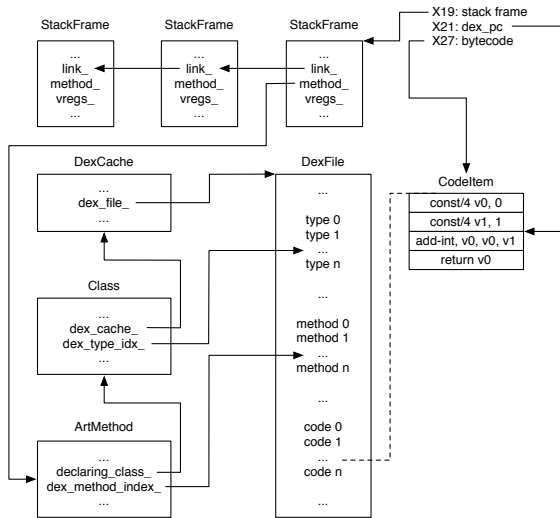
StackFrame

...
link_
method_
vregs_
...

StackFrame

...
link_
method_
vregs_
...

StackFrame

...
link_
method_
vregs_
...

X19: stack frame
X21: dex_pc
X27: bytecode

DexCache

...
dex_file_
...

DexFile

...

type 0
type 1
...
type n

...

method 0
method 1
...
method n

...

code 0
code 1
...
code n

...

CodeItem

| const/4 v0, 0 |
|---|
| const/4 v1, 1 |
| add-int, v0, v0, v1 |
| return v0 |

Class

...
dex_cache_
dex_type_idx_
...

ArtMethod

...
declaring_class_
dex_method_index_
...